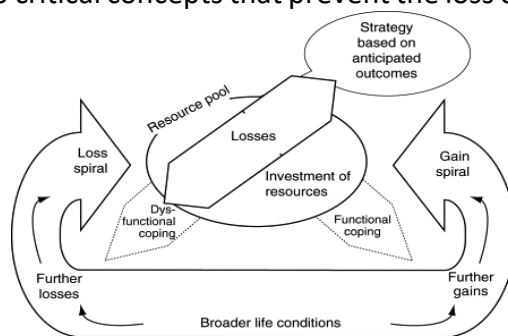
critical concepts that prevent the loss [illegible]

Strategy based on anticipated outcomes

Resource pool

Losses

Investment of resources

Loss spiral

Gain spiral

Dysfunctional coping

Functional coping

Further losses

Further gains

Broader life conditions